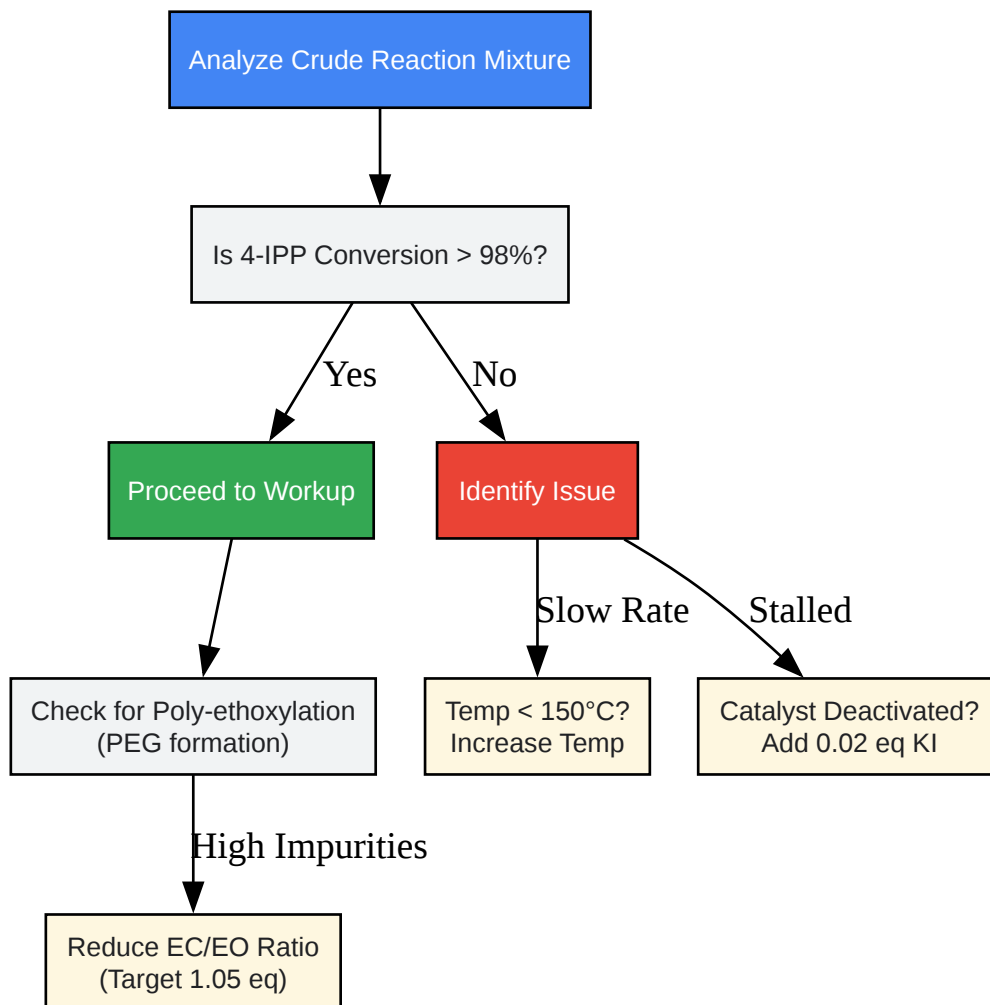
Analyze Crude Reaction Mixture

Is 4-IPP Conversion > 98%?

Yes

No

Proceed to Workup

Identify Issue

Slow Rate

Stalled

Check for Poly-ethoxylation (PEG formation)

Temp < 150°C? Increase Temp

Catalyst Deactivated? Add 0.02 eq KI

High Impurities

Reduce EC/EO Ratio (Target 1.05 eq)